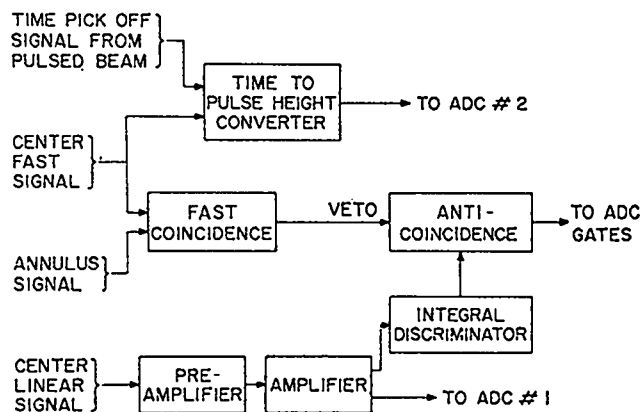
TIME PICK OFF SIGNAL FROM PULSED BEAM

TIME TO PULSE HEIGHT CONVERTER

TO ADC # 2

CENTER FAST SIGNAL

FAST COINCIDENCE

VETO

ANTI-COINCIDENCE

TO ADC GATES

ANNULUS SIGNAL

INTEGRAL DISCRIMINATOR

CENTER LINEAR SIGNAL

PRE-AMPLIFIER

AMPLIFIER

TO ADC # 1